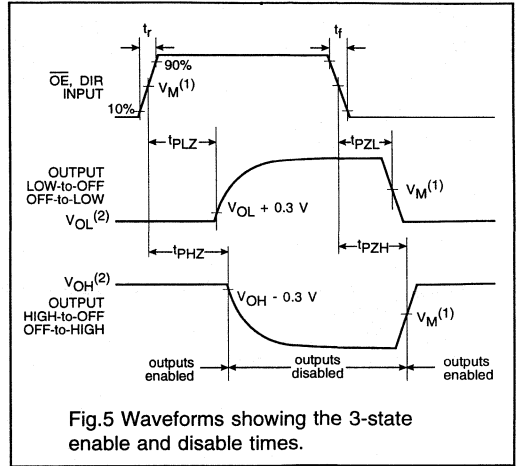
$t_r$

$t_f$

$\overline{OE}$, DIR INPUT

90%

10%

$V_M^{(1)}$

$t_{PLZ}$

$t_{PZL}$

OUTPUT LOW-to-OFF OFF-to-LOW

$V_M^{(1)}$

$V_{OL}^{(2)}$

$V_{OL}$ + 0.3 V

$t_{PHZ}$

$t_{PZH}$

$V_{OH}^{(2)}$

OUTPUT HIGH-to-OFF OFF-to-HIGH

$V_{OH}$ - 0.3 V

$V_M^{(1)}$

outputs enabled

outputs disabled

outputs enabled

Fig.5 Waveforms showing the 3-state enable and disable times.